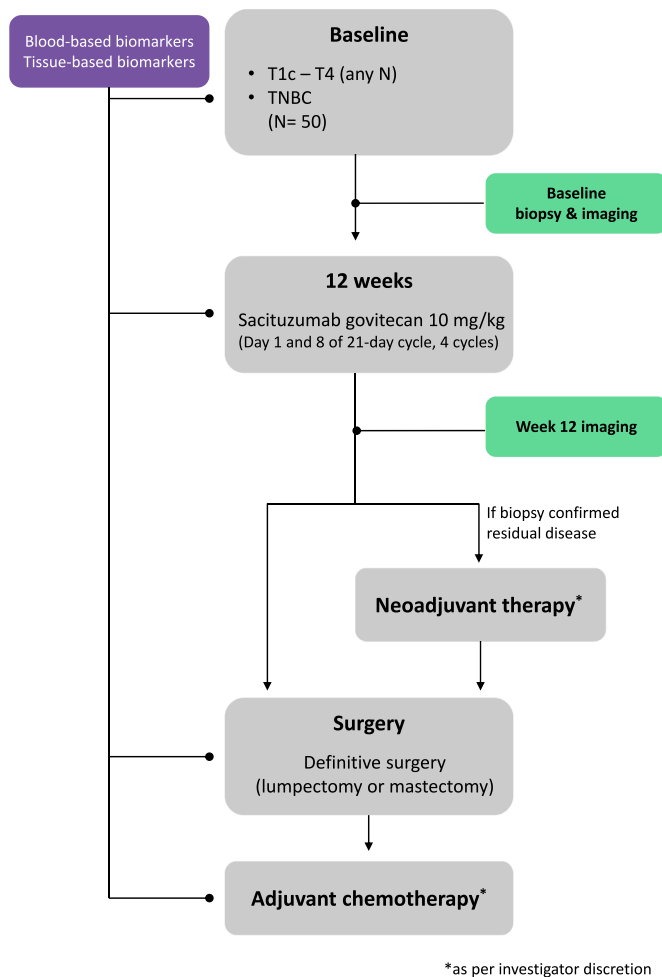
Blood-based biomarkers
Tissue-based biomarkers

Baseline

• T1c – T4 (any N)
• TNBC
(N= 50)

Baseline
biopsy & imaging

12 weeks

Sacituzumab govitecan 10 mg/kg
(Day 1 and 8 of 21-day cycle, 4 cycles)

Week 12 imaging

If biopsy confirmed residual disease

Neoadjuvant therapy*

Surgery

Definitive surgery
(lumpectomy or mastectomy)

Adjuvant chemotherapy*

*as per investigator discretion